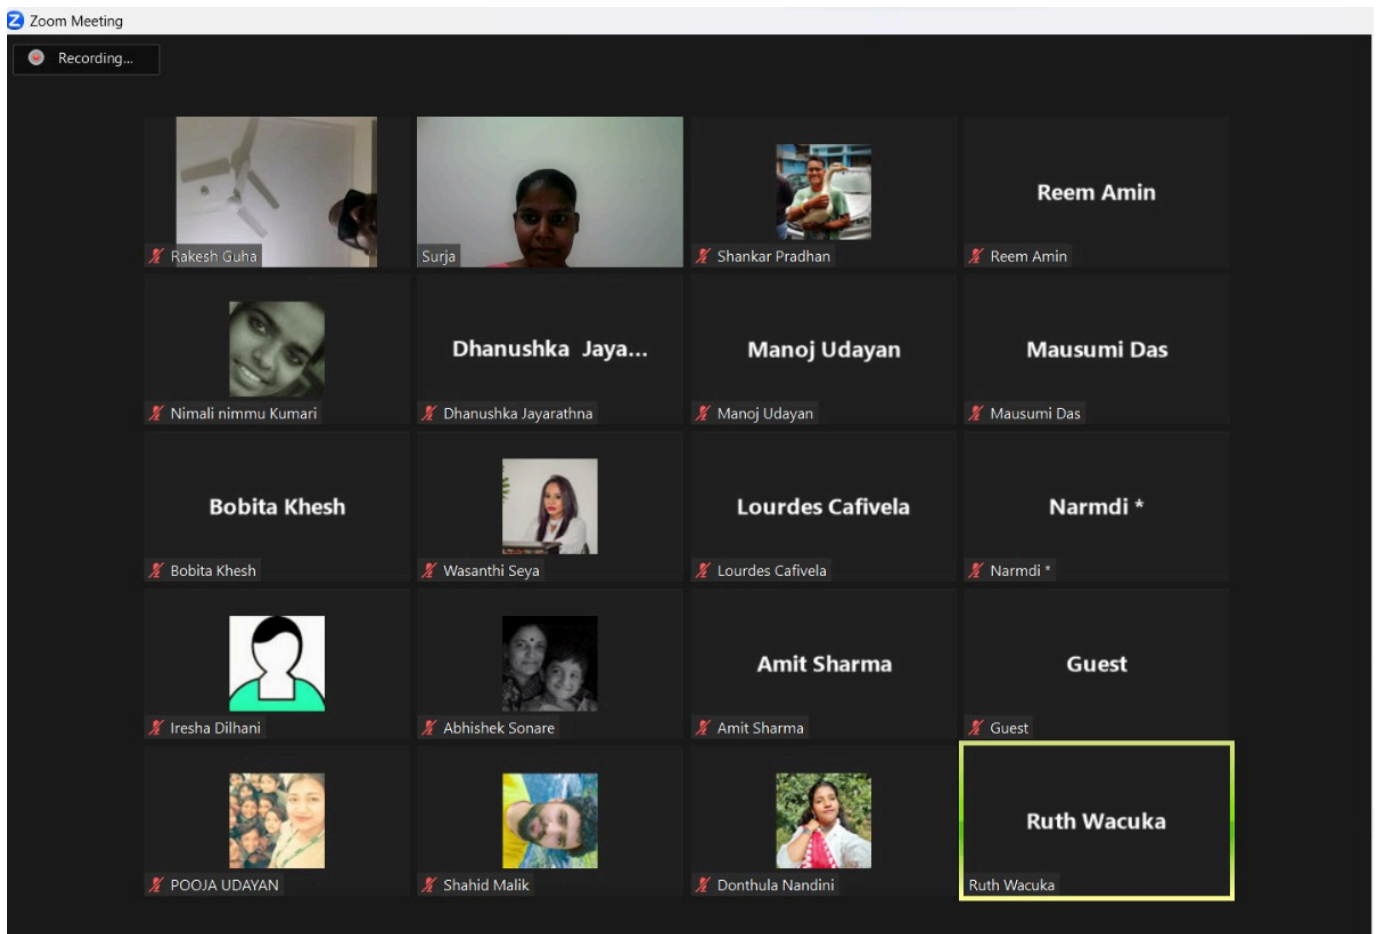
Zoom Meeting

Recording...

Rakesh Guha

Surja

Shankar Pradhan

Reem Amin

Reem Amin

Nimali nimmu Kumari

Dhanushka Jaya...

Dhanushka Jayarathna

Manoj Udayan

Manoj Udayan

Mausumi Das

Mausumi Das

Bobita Khesh

Bobita Khesh

Wasanthi Seya

Lourdes Cafivela

Lourdes Cafivela

Narmdi *

Narmdi *

Iresha Dilhani

Abhishek Sonare

Amit Sharma

Amit Sharma

Guest

Guest

POOJA UDAYAN

Shahid Malik

Donthula Nandini

Ruth Wacuka

Ruth Wacuka